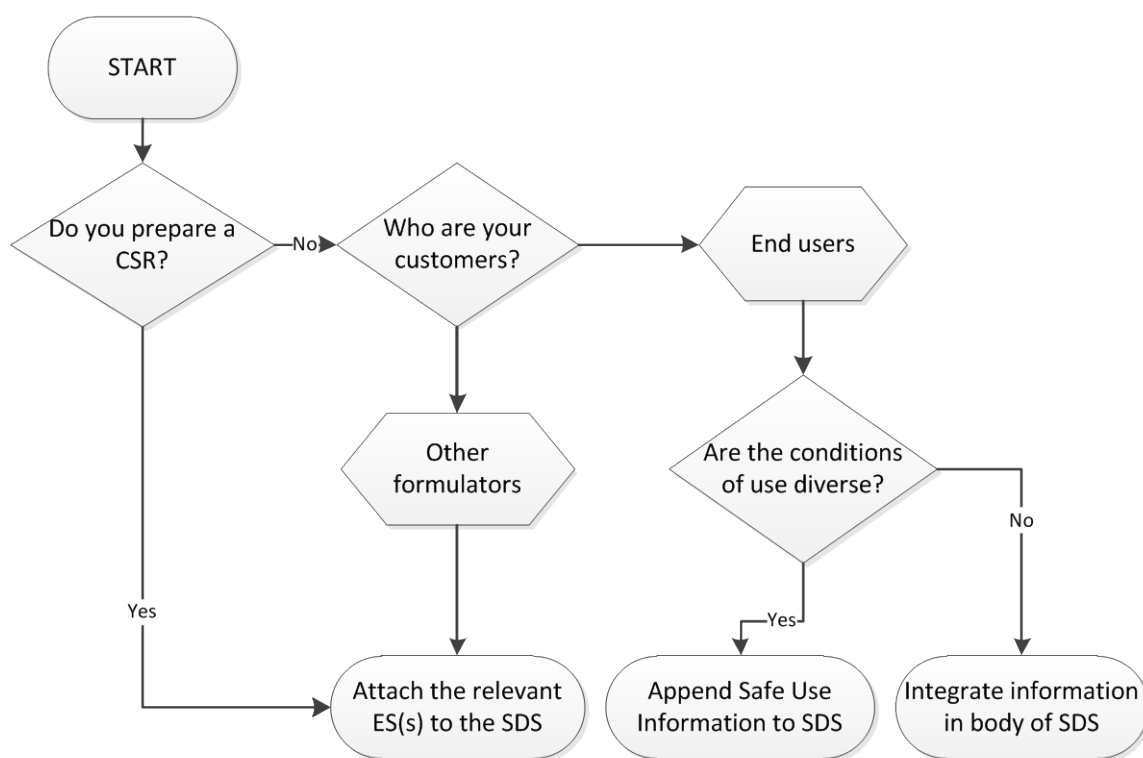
START

Do you prepare a CSR?

No

Who are your customers?

End users

Other formulators

Are the conditions of use diverse?

No

Yes

Yes

Attach the relevant ES(s) to the SDS

Append Safe Use Information to SDS

Integrate information in body of SDS